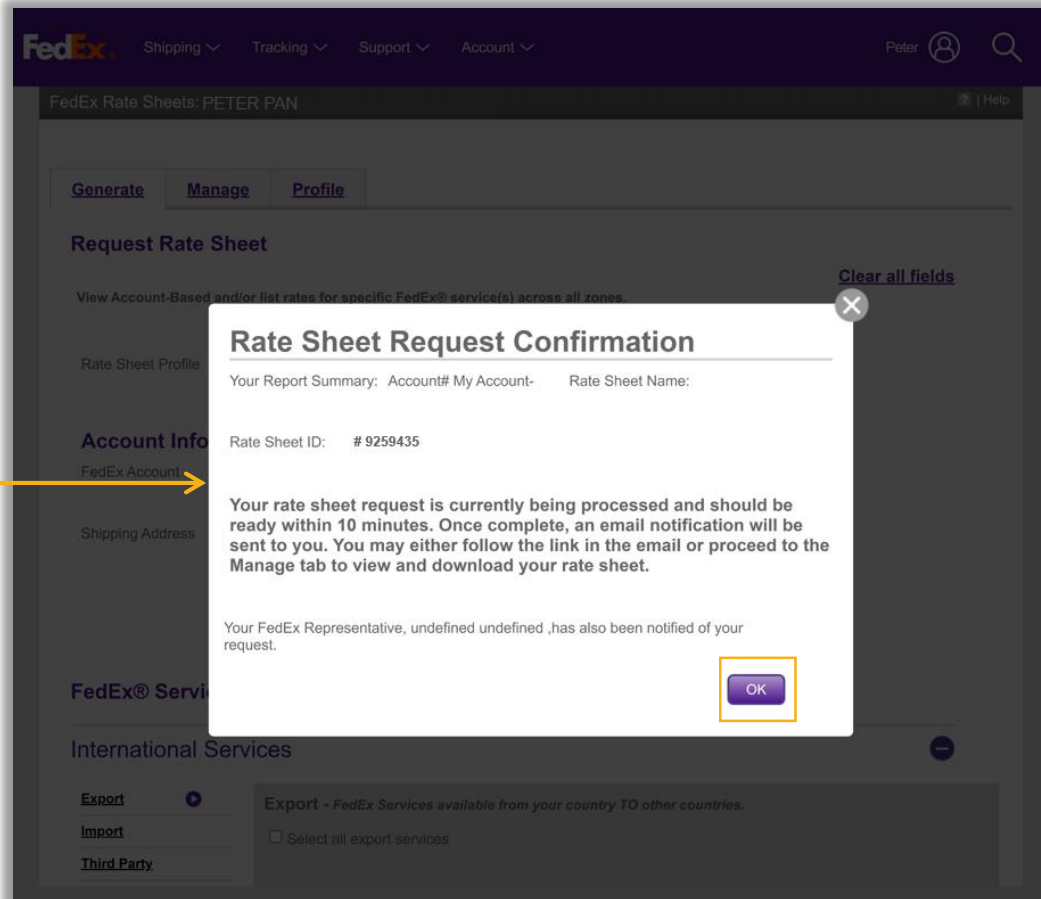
FedEx Shipping Tracking Support Account Peter

FedEx Rate Sheets: PETER PAN ? | Help

Generate Manage Profile

Request Rate Sheet

Clear all fields

View Account-Based and/or list rates for specific FedEx® service(s) across all zones.

Rate Sheet Profile

Account Info

FedEx Account

Shipping Address

Rate Sheet Request Confirmation

Your Report Summary: Account# My Account- Rate Sheet Name:

Rate Sheet ID: # 9259435

Your rate sheet request is currently being processed and should be ready within 10 minutes. Once complete, an email notification will be sent to you. You may either follow the link in the email or proceed to the Manage tab to view and download your rate sheet.

Your FedEx Representative, undefined undefined ,has also been notified of your request.

OK

FedEx® Servi

International Services

Export

Import

Third Party

Export - FedEx Services available from your country TO other countries.

Select all export services